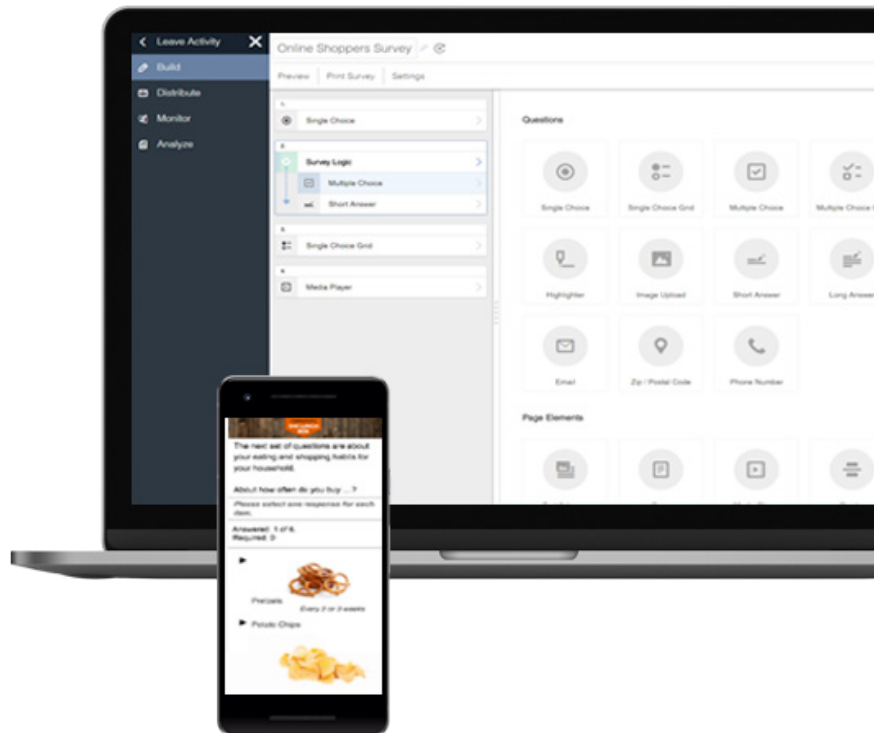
Leave Activity
Build
Distribute
Monitor
Analyze

Online Shoppers Survey

Preview
Print Survey
Settings

1
Single Choice

2
Survey Logic
Multiple Choice
Short Answer

3
Single Choice Grid

4
Media Player

Questions

Single Choice
Single Choice Grid
Multiple Choice
Multiple Choice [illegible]
Highlighter
Image Upload
Short Answer
Long Answer
Email
Zip / Postal Code
Phone Number

Page Elements

The next set of questions are about your eating and shopping habits for your household.

About how often do you buy ... ?

Please select one response for each item.

Answered: 1 of 6
Required: 3

Pretzels
Every 2 or 3 weeks

Potato Chips